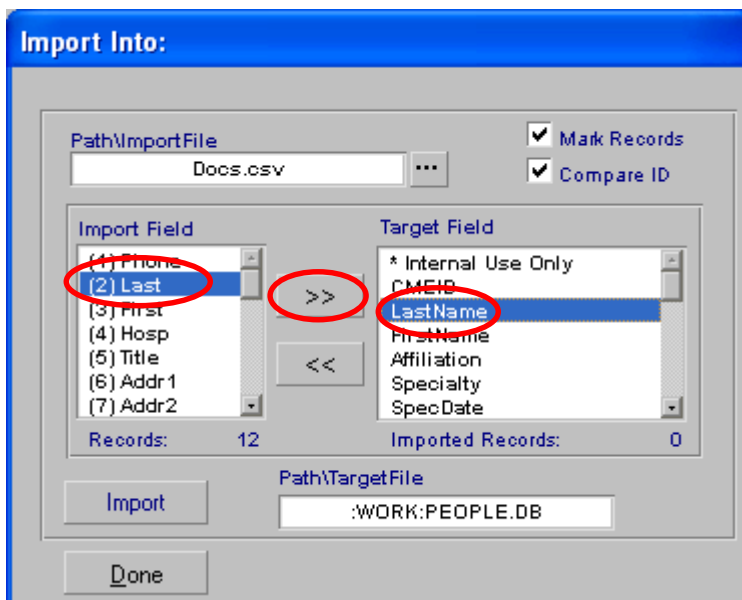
Import Into:

Path\ImportFile
Docs.csv
...
Mark Records
Compare ID

Import Field
(1) Phone
(2) Last
(3) First
(4) Hosp
(5) Title
(6) Addr1
(7) Addr2

>>
<<

Target Field
* Internal Use Only
CMEID
LastName
FirstName
Affiliation
Specialty
SpecDate

Records: 12
Imported Records: 0

Import
Path\TargetFile
:WORK:PEOPLE.DB

Done